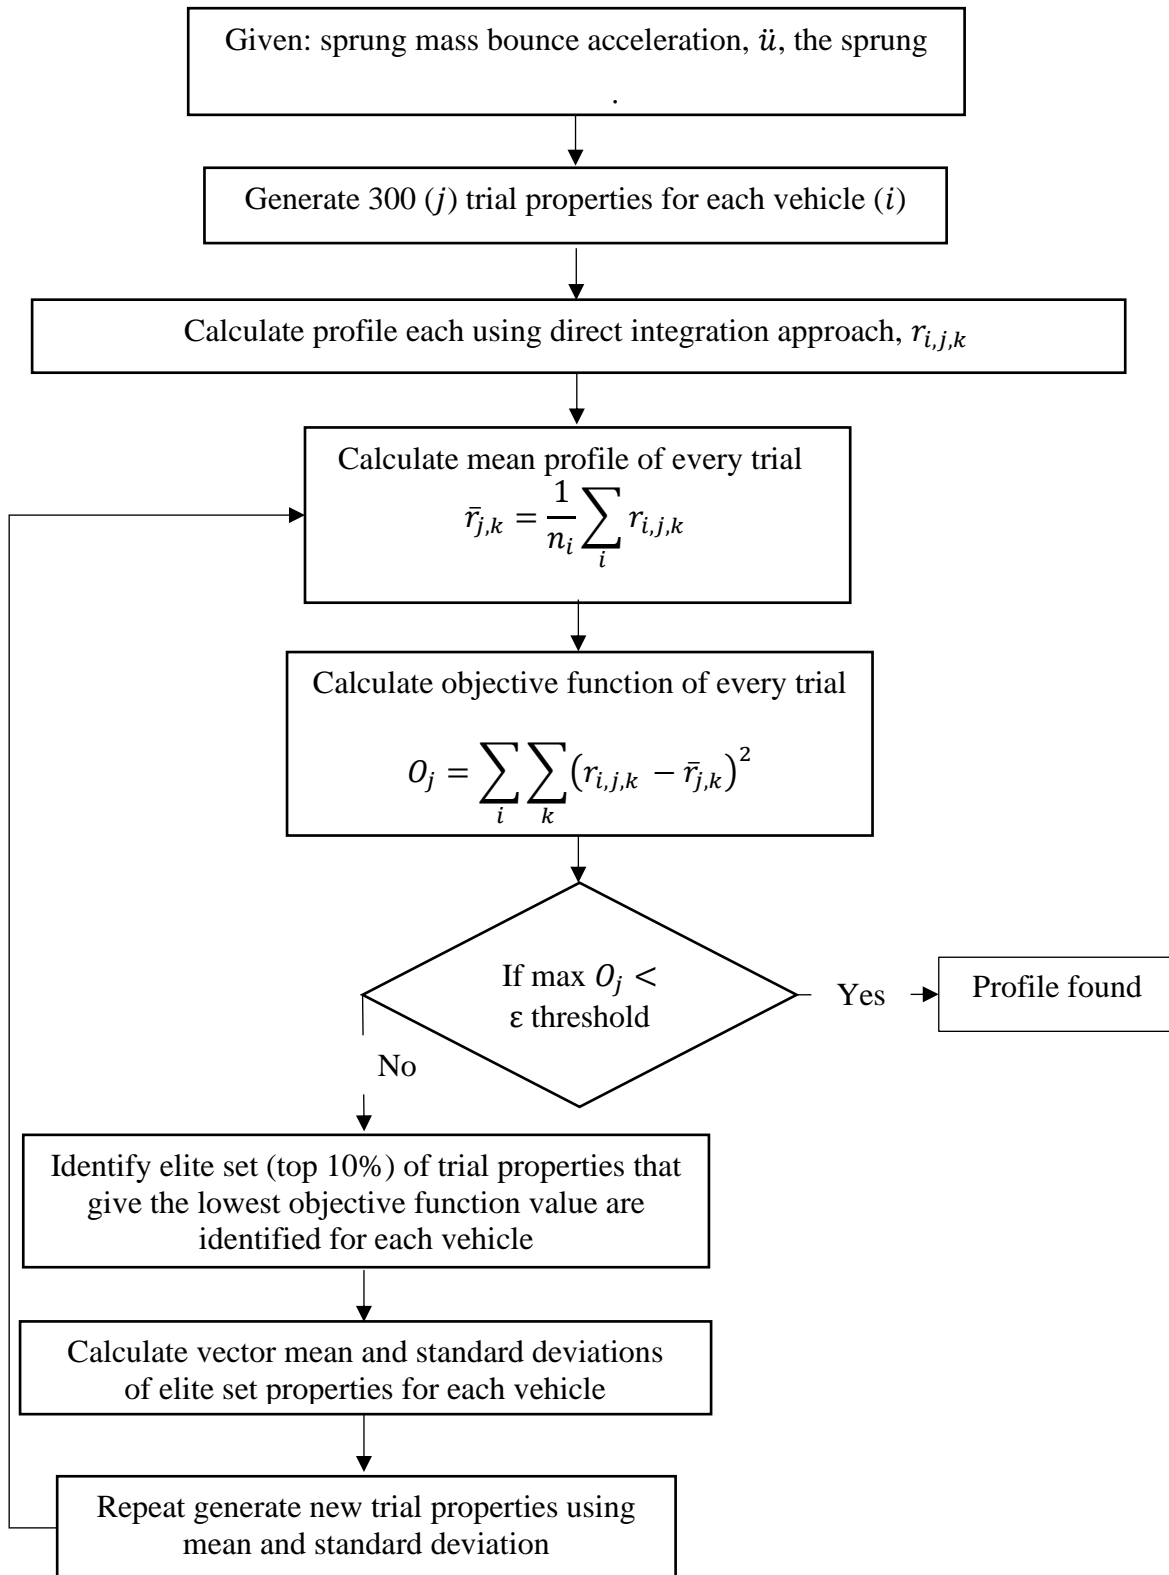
Given: sprung mass bounce acceleration, $\ddot{u}$, the sprung
.

Generate 300 ($j$) trial properties for each vehicle ($i$)

Calculate profile each using direct integration approach, $r_{i,j,k}$

Calculate mean profile of every trial
$\bar{r}_{j,k} = \frac{1}{n_i}\sum_{i} r_{i,j,k}$

Calculate objective function of every trial
$O_j = \sum_{i}\sum_{k}\left(r_{i,j,k} - \bar{r}_{j,k}\right)^2$

If max $O_j <$ ε threshold

Yes

Profile found

No

Identify elite set (top 10%) of trial properties that give the lowest objective function value are identified for each vehicle

Calculate vector mean and standard deviations of elite set properties for each vehicle

Repeat generate new trial properties using mean and standard deviation